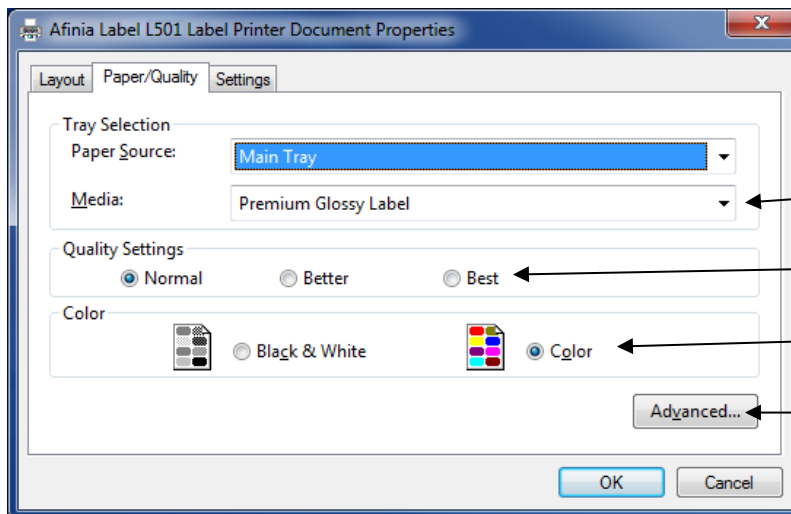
Afinia Label L501 Label Printer Document Properties

Layout | Paper/Quality | Settings

Tray Selection

Paper Source: Main Tray

Media: Premium Glossy Label

Quality Settings

Normal Better Best

Color

Black & White Color

Advanced...

OK Cancel